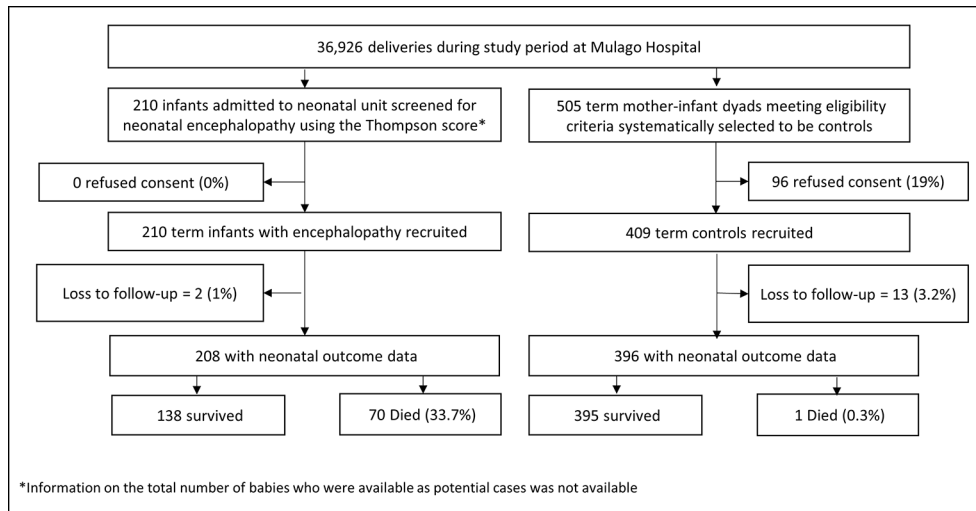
36,926 deliveries during study period at Mulago Hospital

210 infants admitted to neonatal unit screened for neonatal encephalopathy using the Thompson score*

0 refused consent (0%)

210 term infants with encephalopathy recruited

Loss to follow-up = 2 (1%)

208 with neonatal outcome data

138 survived

70 Died (33.7%)

505 term mother-infant dyads meeting eligibility criteria systematically selected to be controls

96 refused consent (19%)

409 term controls recruited

Loss to follow-up = 13 (3.2%)

396 with neonatal outcome data

395 survived

1 Died (0.3%)

*Information on the total number of babies who were available as potential cases was not available